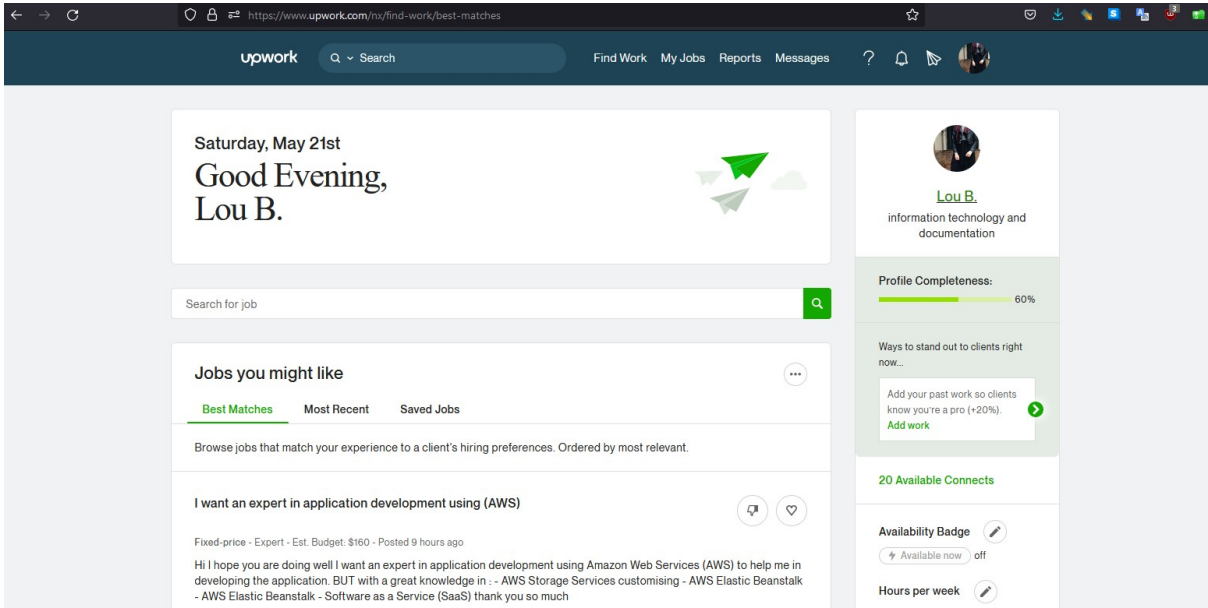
https://www.upwork.com/nx/find-work/best-matches

upwork Search Find Work My Jobs Reports Messages

Saturday, May 21st
Good Evening,
Lou B.

Search for job

Jobs you might like

Best Matches Most Recent Saved Jobs

Browse jobs that match your experience to a client's hiring preferences. Ordered by most relevant.

I want an expert in application development using (AWS)

Fixed-price - Expert - Est. Budget: $160 - Posted 9 hours ago

Hi I hope you are doing well I want an expert in application development using Amazon Web Services (AWS) to help me in developing the application. BUT with a great knowledge in : - AWS Storage Services customising - AWS Elastic Beanstalk - AWS Elastic Beanstalk - Software as a Service (SaaS) thank you so much

Lou B.
information technology and documentation

Profile Completeness:
60%

Ways to stand out to clients right now...

Add your past work so clients know you're a pro (+20%).
Add work

20 Available Connects

Availability Badge
Available now off

Hours per week